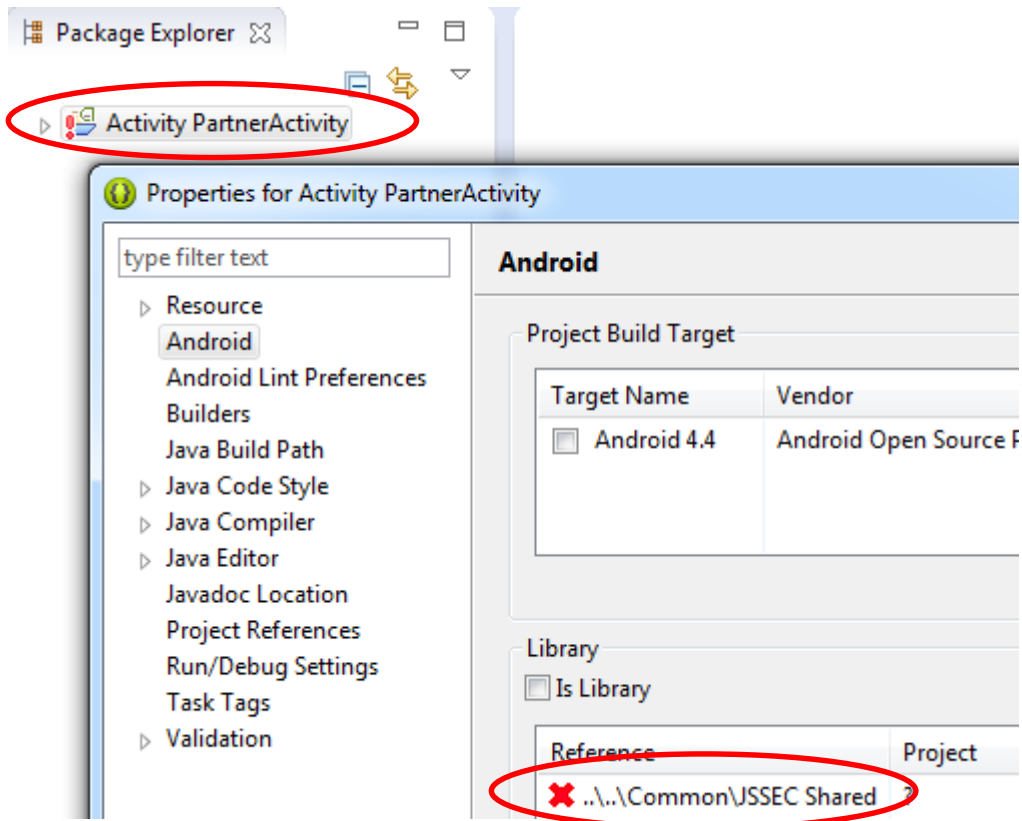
Package Explorer

Activity PartnerActivity

Properties for Activity PartnerActivity

type filter text

Resource
Android
Android Lint Preferences
Builders
Java Build Path
Java Code Style
Java Compiler
Java Editor
Javadoc Location
Project References
Run/Debug Settings
Task Tags
Validation

Android

Project Build Target

| Target Name | Vendor |
|---|---|
| Android 4.4 | Android Open Source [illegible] |

Library

Is Library

| Reference | Project |
|---|---|
| ..\..\Common\JSSEC Shared | ? |